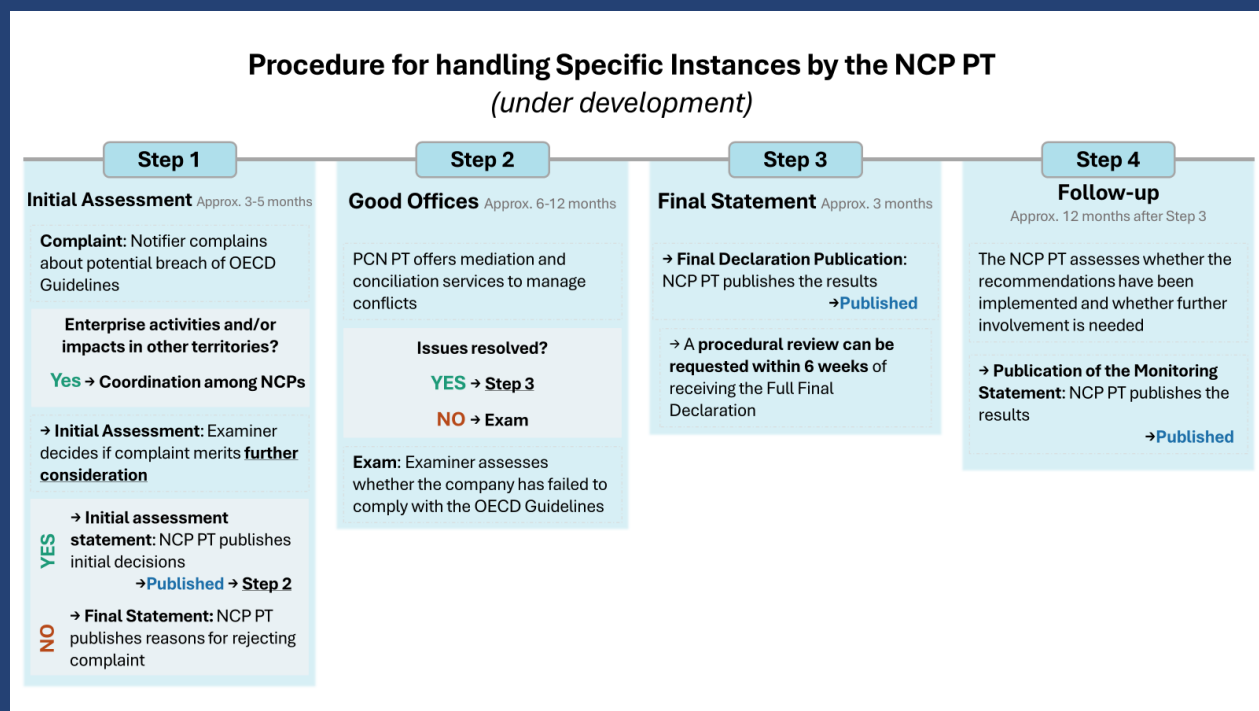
Procedure for handling Specific Instances by the NCP PT
(under development)

Step 1

Initial Assessment Approx. 3-5 months

Complaint: Notifier complains about potential breach of OECD Guidelines

Enterprise activities and/or impacts in other territories?

Yes → Coordination among NCPs

→ Initial Assessment: Examiner decides if complaint merits further consideration

YES

→ Initial assessment statement: NCP PT publishes initial decisions

→Published → Step 2

NO

→ Final Statement: NCP PT publishes reasons for rejecting complaint

Step 2

Good Offices Approx. 6-12 months

PCN PT offers mediation and conciliation services to manage conflicts

Issues resolved?

YES → Step 3

NO → Exam

Exam: Examiner assesses whether the company has failed to comply with the OECD Guidelines

Step 3

Final Statement Approx. 3 months

→ Final Declaration Publication: NCP PT publishes the results

→Published

→ A procedural review can be requested within 6 weeks of receiving the Full Final Declaration

Step 4

Follow-up

Approx. 12 months after Step 3

The NCP PT assesses whether the recommendations have been implemented and whether further involvement is needed

→ Publication of the Monitoring Statement: NCP PT publishes the results

→Published